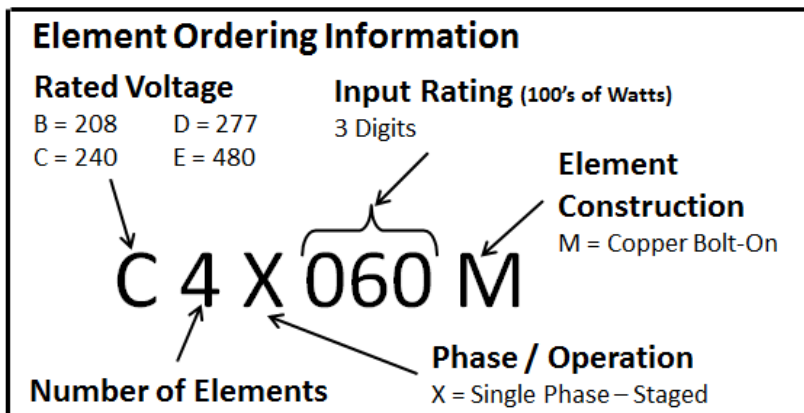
Element Ordering Information

Rated Voltage
B = 208 D = 277
C = 240 E = 480

Input Rating (100's of Watts)
3 Digits

Element Construction
M = Copper Bolt-On

C 4 X 060 M

Phase / Operation
X = Single Phase – Staged

Number of Elements